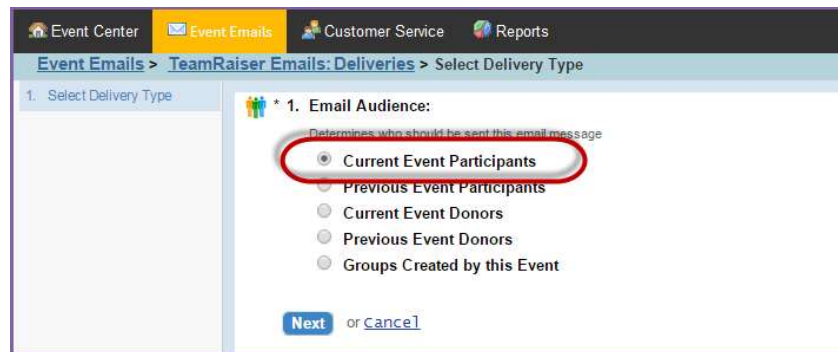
Event Center Event Emails Customer Service Reports

Event Emails > TeamRaiser Emails: Deliveries > Select Delivery Type

1. Select Delivery Type

* 1. Email Audience:

Determines who should be sent this email message

Current Event Participants
Previous Event Participants
Current Event Donors
Previous Event Donors
Groups Created by this Event

Next or Cancel